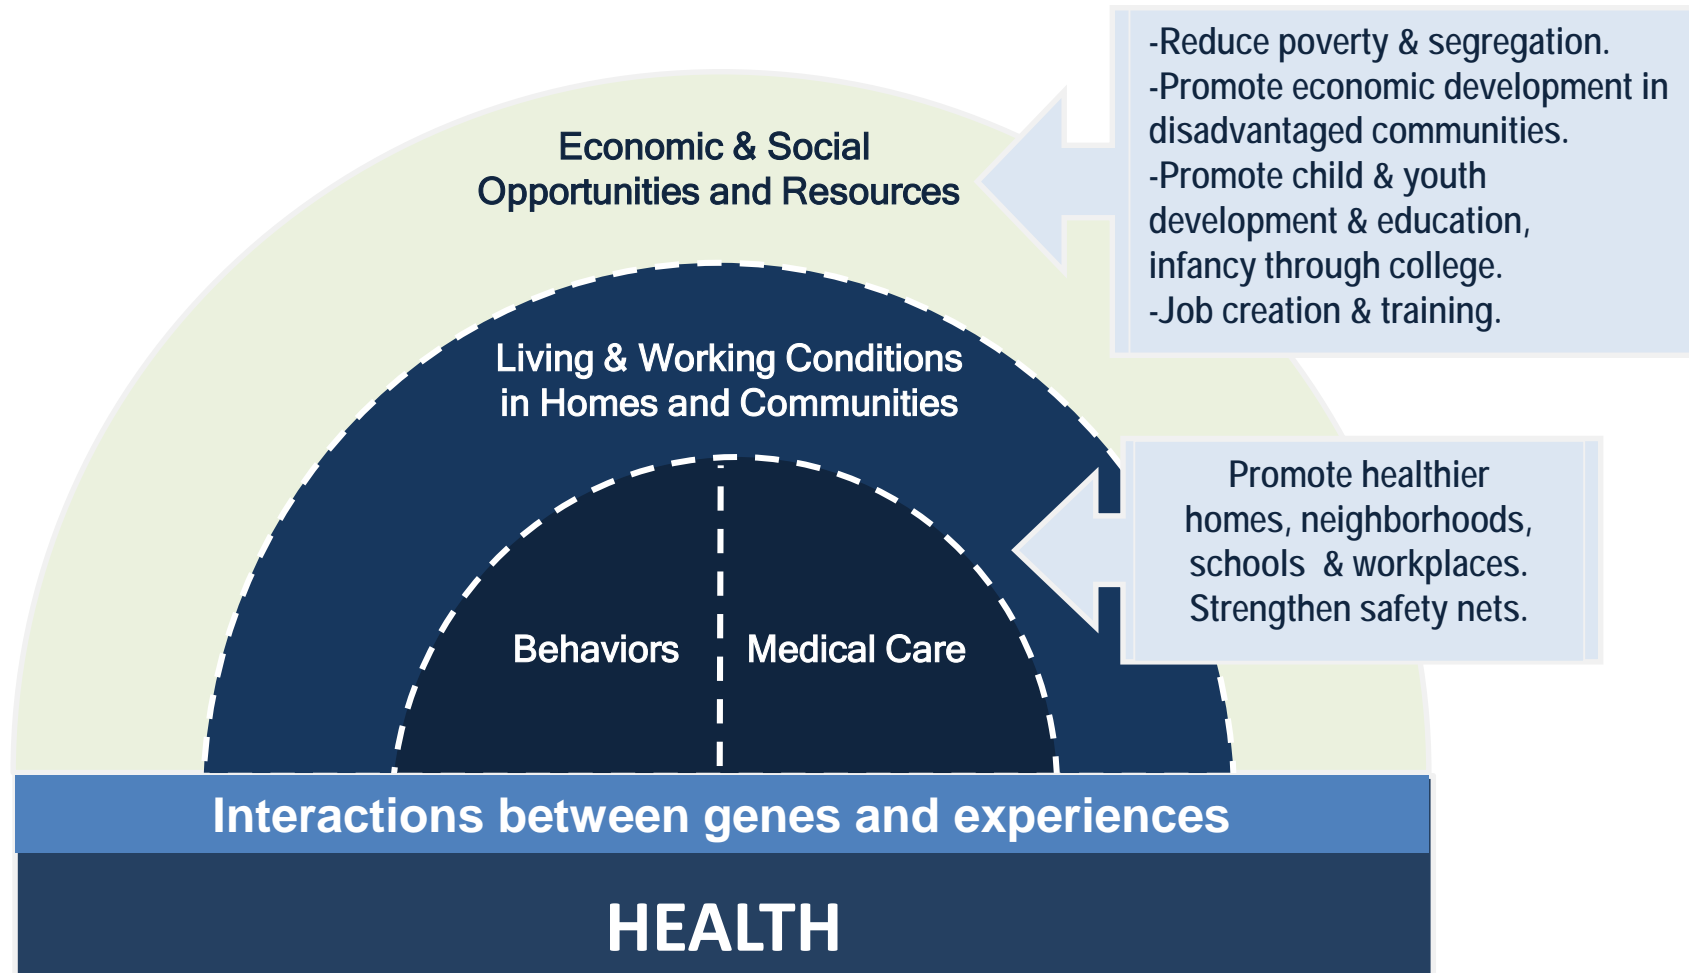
Economic & Social Opportunities and Resources

-Reduce poverty & segregation.
-Promote economic development in disadvantaged communities.
-Promote child & youth development & education, infancy through college.
-Job creation & training.

Living & Working Conditions in Homes and Communities

Promote healthier homes, neighborhoods, schools & workplaces. Strengthen safety nets.

Behaviors

Medical Care

Interactions between genes and experiences

HEALTH